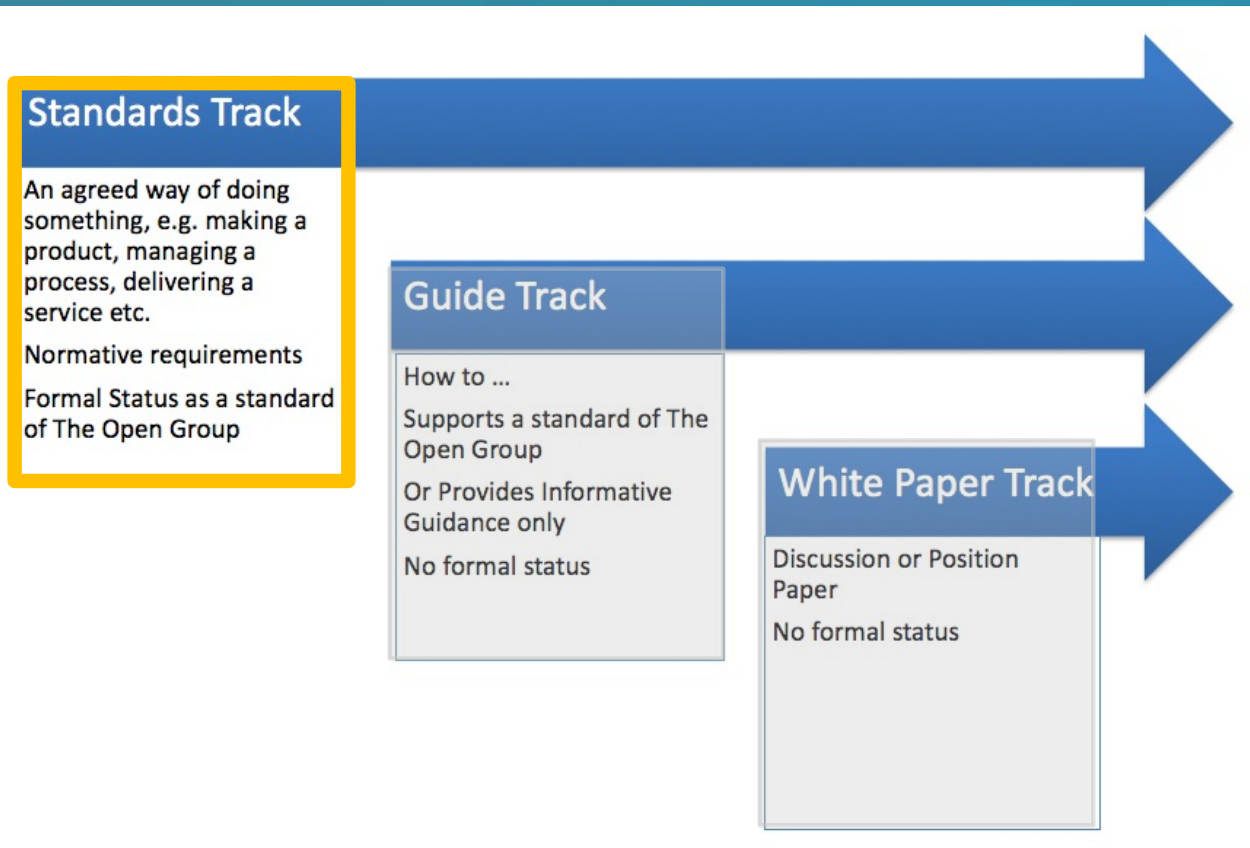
Standards Track

An agreed way of doing something, e.g. making a product, managing a process, delivering a service etc.

Normative requirements

Formal Status as a standard of The Open Group

Guide Track

How to ...

Supports a standard of The Open Group

Or Provides Informative Guidance only

No formal status

White Paper Track

Discussion or Position Paper

No formal status